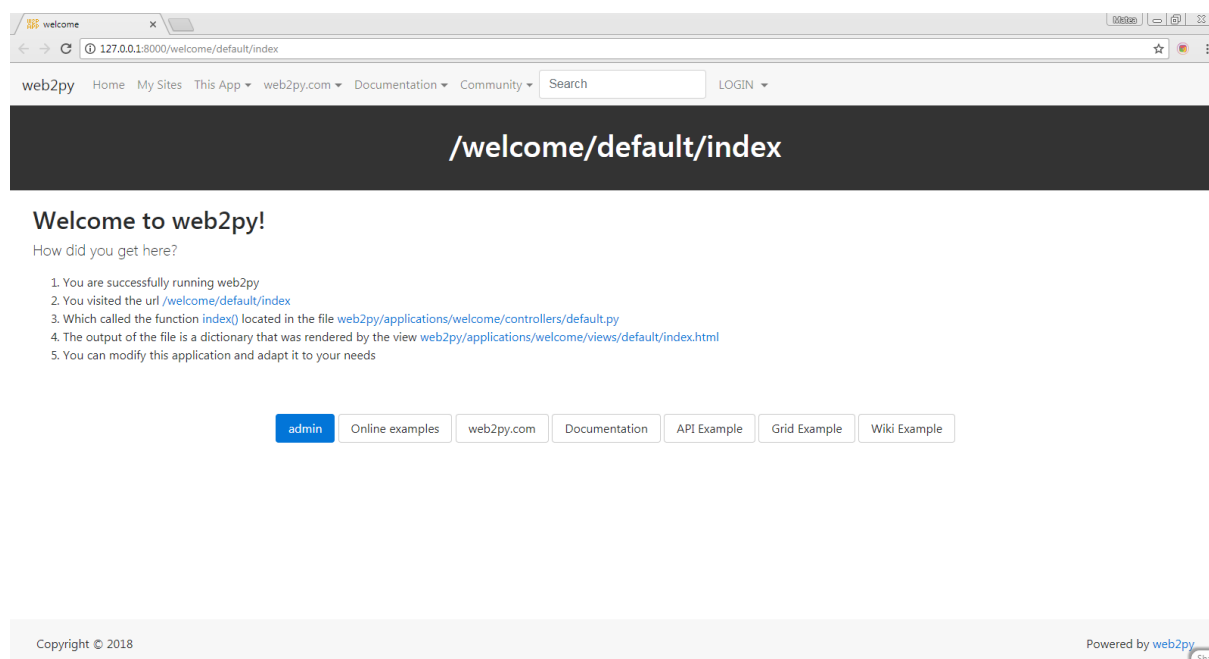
welcome ×

Mateo

127.0.0.1:8000/welcome/default/index

web2py Home My Sites This App ▾ web2py.com ▾ Documentation ▾ Community ▾ Search LOGIN ▾

/welcome/default/index

Welcome to web2py!

How did you get here?

1. You are successfully running web2py
2. You visited the url /welcome/default/index
3. Which called the function index() located in the file web2py/applications/welcome/controllers/default.py
4. The output of the file is a dictionary that was rendered by the view web2py/applications/welcome/views/default/index.html
5. You can modify this application and adapt it to your needs

admin Online examples web2py.com Documentation API Example Grid Example Wiki Example

Copyright © 2018

Powered by web2py